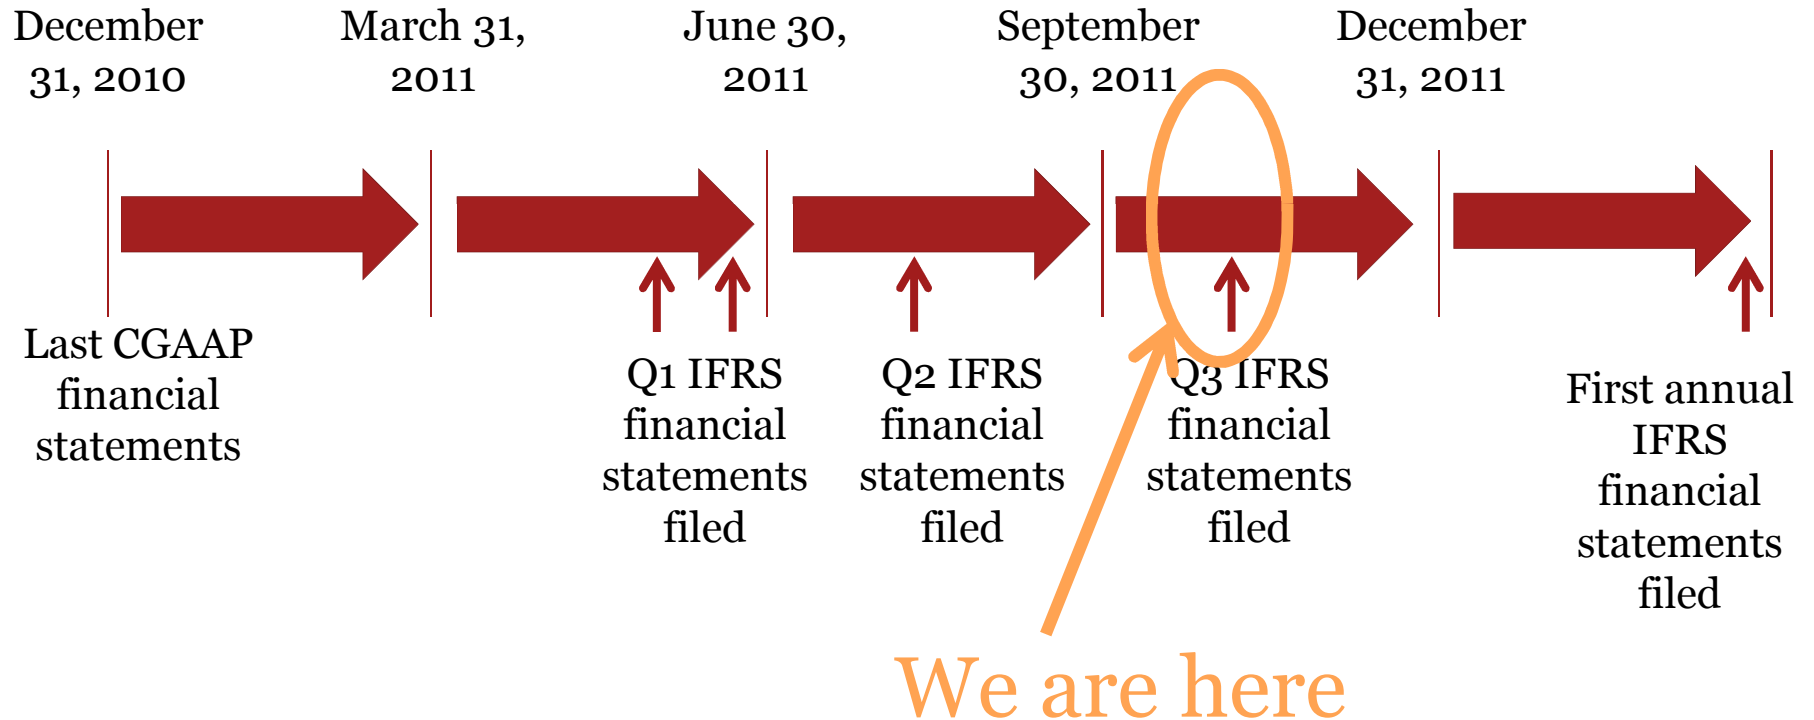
December 31, 2010

March 31, 2011

June 30, 2011

September 30, 2011

December 31, 2011

Last CGAAP financial statements

Q1 IFRS financial statements filed

Q2 IFRS financial statements filed

Q3 IFRS financial statements filed

First annual IFRS financial statements filed

We are here